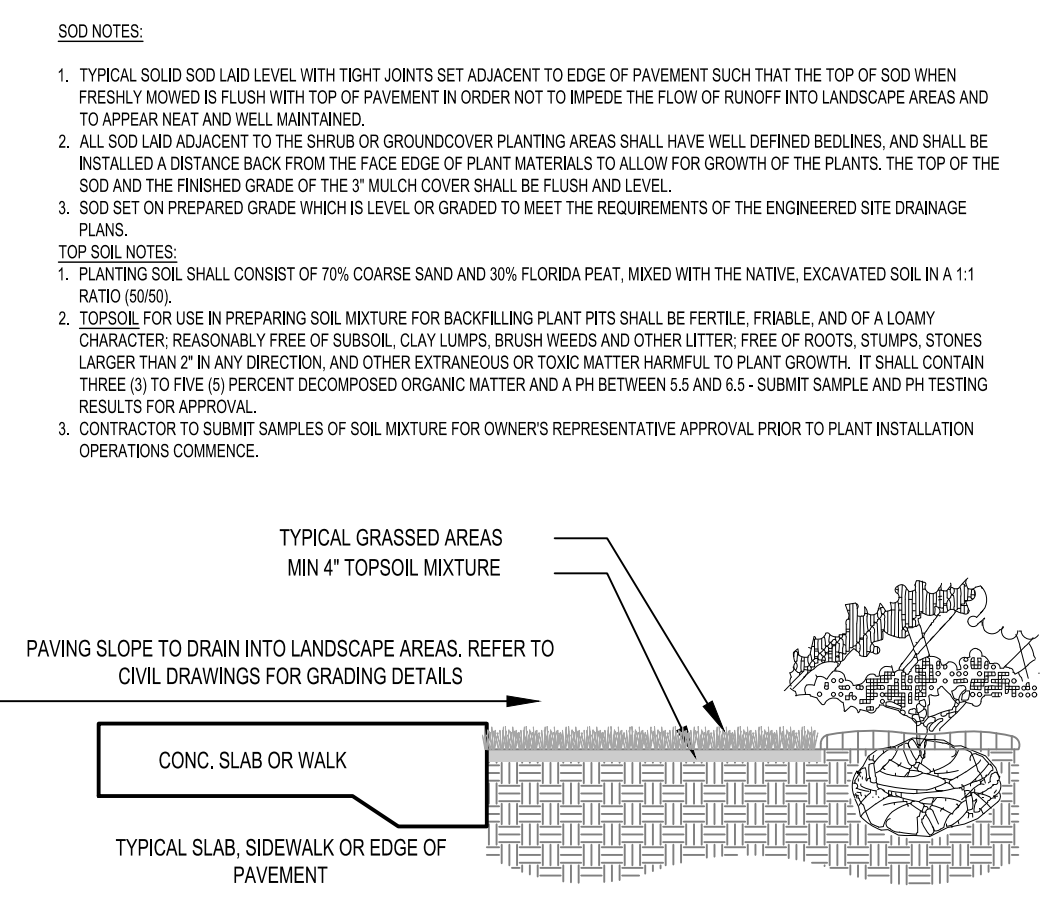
SOD NOTES:

1. TYPICAL SOLID SOD LAID LEVEL WITH TIGHT JOINTS SET ADJACENT TO EDGE OF PAVEMENT SUCH THAT THE TOP OF SOD WHEN FRESHLY MOWED IS FLUSH WITH TOP OF PAVEMENT IN ORDER NOT TO IMPEDE THE FLOW OF RUNOFF INTO LANDSCAPE AREAS AND TO APPEAR NEAT AND WELL MAINTAINED.
2. ALL SOD LAID ADJACENT TO THE SHRUB OR GROUNDCOVER PLANTING AREAS SHALL HAVE WELL DEFINED BEDLINES, AND SHALL BE INSTALLED A DISTANCE BACK FROM THE FACE EDGE OF PLANT MATERIALS TO ALLOW FOR GROWTH OF THE PLANTS. THE TOP OF THE SOD AND THE FINISHED GRADE OF THE 3" MULCH COVER SHALL BE FLUSH AND LEVEL.
3. SOD SET ON PREPARED GRADE WHICH IS LEVEL OR GRADED TO MEET THE REQUIREMENTS OF THE ENGINEERED SITE DRAINAGE PLANS.

TOP SOIL NOTES:
1. PLANTING SOIL SHALL CONSIST OF 70% COARSE SAND AND 30% FLORIDA PEAT, MIXED WITH THE NATIVE, EXCAVATED SOIL IN A 1:1 RATIO (50/50).
2. TOPSOIL FOR USE IN PREPARING SOIL MIXTURE FOR BACKFILLING PLANT PITS SHALL BE FERTILE, FRIABLE, AND OF A LOAMY CHARACTER; REASONABLY FREE OF SUBSOIL, CLAY LUMPS, BRUSH WEEDS AND OTHER LITTER; FREE OF ROOTS, STUMPS, STONES LARGER THAN 2" IN ANY DIRECTION, AND OTHER EXTRANEOUS OR TOXIC MATTER HARMFUL TO PLANT GROWTH. IT SHALL CONTAIN THREE (3) TO FIVE (5) PERCENT DECOMPOSED ORGANIC MATTER AND A PH BETWEEN 5.5 AND 6.5 - SUBMIT SAMPLE AND PH TESTING RESULTS FOR APPROVAL.
3. CONTRACTOR TO SUBMIT SAMPLES OF SOIL MIXTURE FOR OWNER'S REPRESENTATIVE APPROVAL PRIOR TO PLANT INSTALLATION OPERATIONS COMMENCE.

TYPICAL GRASSED AREAS
MIN 4" TOPSOIL MIXTURE

PAVING SLOPE TO DRAIN INTO LANDSCAPE AREAS. REFER TO CIVIL DRAWINGS FOR GRADING DETAILS

CONC. SLAB OR WALK

TYPICAL SLAB, SIDEWALK OR EDGE OF PAVEMENT